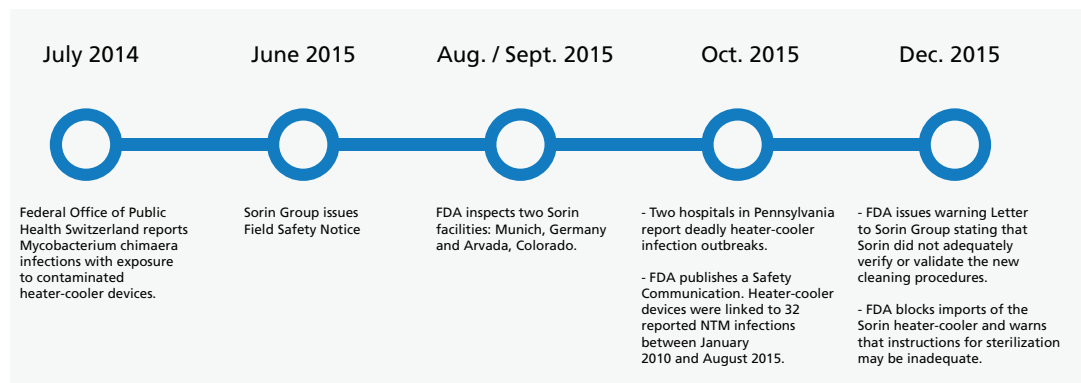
July 2014

Federal Office of Public Health Switzerland reports Mycobacterium chimaera infections with exposure to contaminated heater-cooler devices.

June 2015

Sorin Group issues Field Safety Notice

Aug. / Sept. 2015

FDA inspects two Sorin facilities: Munich, Germany and Arvada, Colorado.

Oct. 2015

- Two hospitals in Pennsylvania report deadly heater-cooler infection outbreaks.

- FDA publishes a Safety Communication. Heater-cooler devices were linked to 32 reported NTM infections between January 2010 and August 2015.

Dec. 2015

- FDA issues warning Letter to Sorin Group stating that Sorin did not adequately verify or validate the new cleaning procedures.

- FDA blocks imports of the Sorin heater-cooler and warns that instructions for sterilization may be inadequate.